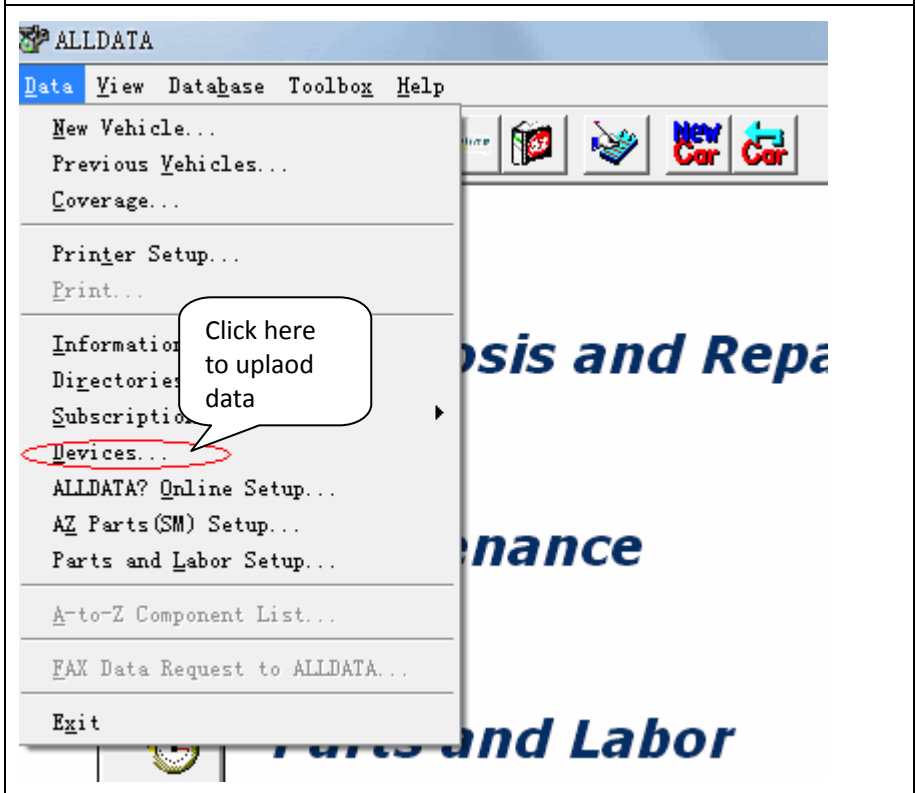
ALLDATA

Data View Database Toolbox Help

New Vehicle...
Previous Vehicles...
Coverage...

Printer Setup...
Print...

Information
Directories
Subscriptio
Devices...
ALLDATA? Online Setup...
AZ Parts(SM) Setup...
Parts and Labor Setup...

A-to-Z Component List...

FAX Data Request to ALLDATA...

Exit

Click here to uplaod data

New Car

Car

osis and Repa

enance

Parts and Labor